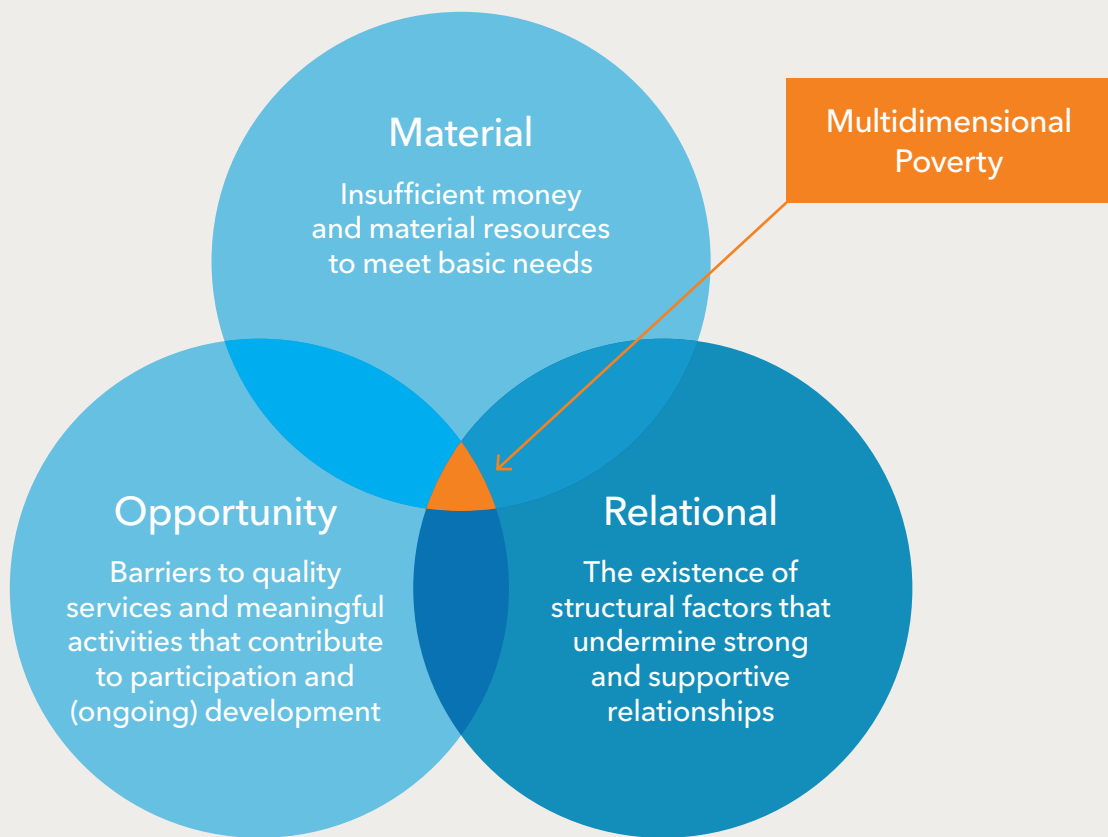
Material

Insufficient money and material resources to meet basic needs

Multidimensional Poverty

Opportunity

Barriers to quality services and meaningful activities that contribute to participation and (ongoing) development

Relational

The existence of structural factors that undermine strong and supportive relationships